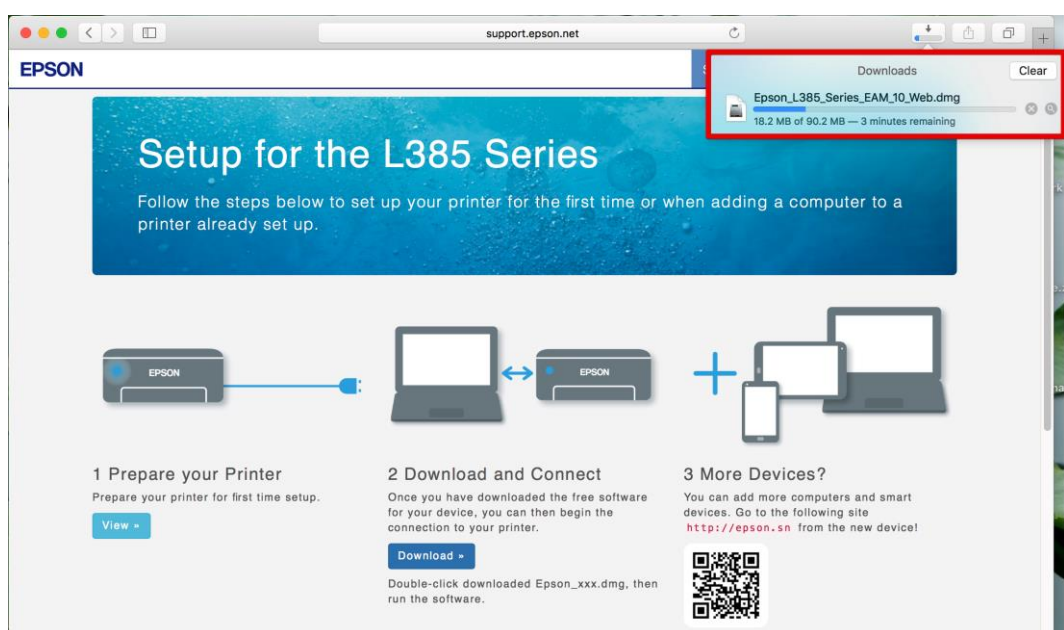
support.epson.net

EPSON

Downloads
Clear
Epson_L385_Series_EAM_10_Web.dmg
18.2 MB of 90.2 MB — 3 minutes remaining

Setup for the L385 Series

Follow the steps below to set up your printer for the first time or when adding a computer to a printer already set up.

EPSON

EPSON

1 Prepare your Printer

Prepare your printer for first time setup.

View »

2 Download and Connect

Once you have downloaded the free software for your device, you can then begin the connection to your printer.

Download »

Double-click downloaded Epson_xxx.dmg, then run the software.

3 More Devices?

You can add more computers and smart devices. Go to the following site http://epson.sn from the new device!